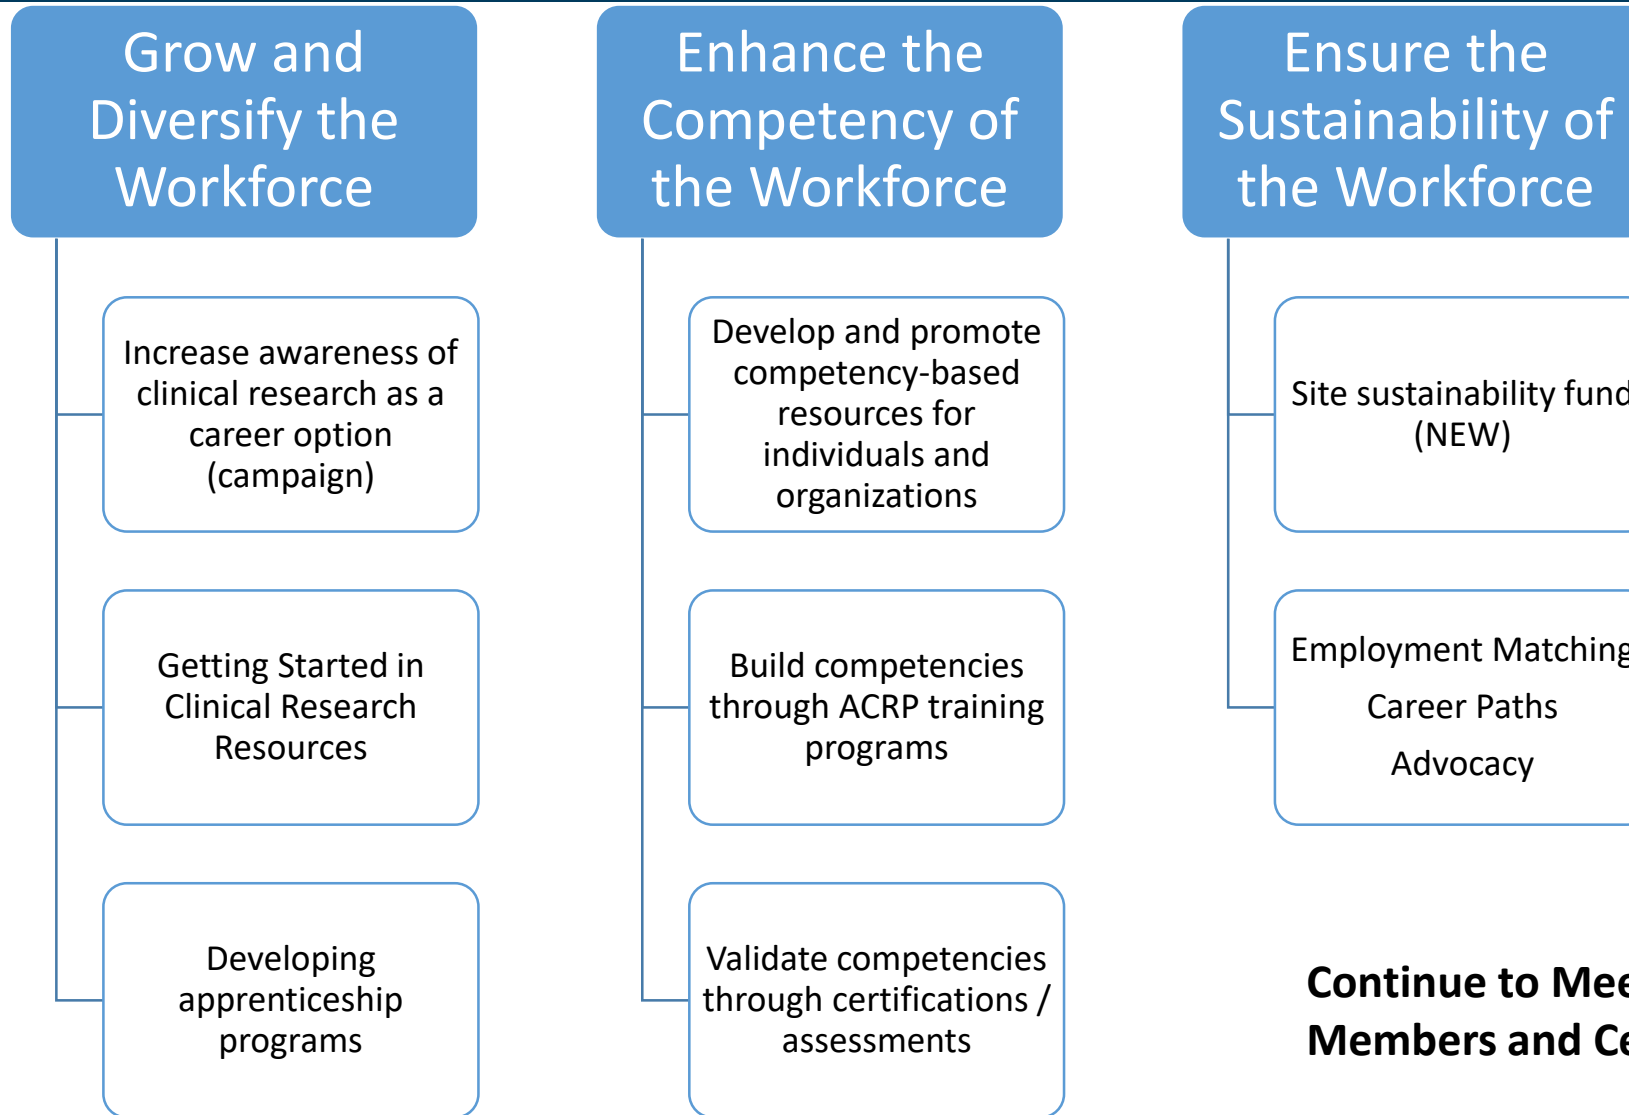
Grow and Diversify the Workforce

Increase awareness of clinical research as a career option (campaign)

Getting Started in Clinical Research Resources

Developing apprenticeship programs

Enhance the Competency of the Workforce

Develop and promote competency-based resources for individuals and organizations

Build competencies through ACRP training programs

Validate competencies through certifications / assessments

Ensure the Sustainability of the Workforce

Site sustainability fund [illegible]
(NEW)

Employment Matching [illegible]
Career Paths
Advocacy

Continue to Mee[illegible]
Members and Ce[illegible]